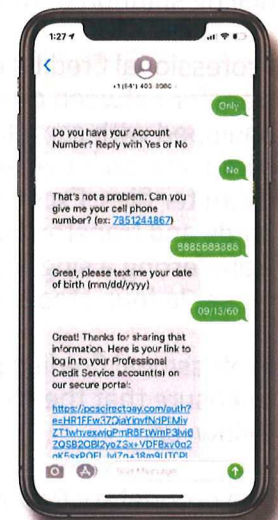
1:27

+1 (84) 403 3060

Only

Do you have your Account Number? Reply with Yes or No

No

That's not a problem. Can you give me your cell phone number? (ex: 7351244867)

8885888888

Great, please text me your date of birth (mm/dd/yyyy)

09/13/60

Great! Thanks for sharing that information. Here is your link to log in to your Professional Credit Service account(s) on our secure portal:

https://pcsdirectpay.com/auth?e=HR1FFw37QiaYinfNrPLMiyZT1whvexwiqPmR8FtWmP3lvt0ZQSB2QBI2yoZ3x+YDFBxv0q2oK5sxPOFL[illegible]

Text Message